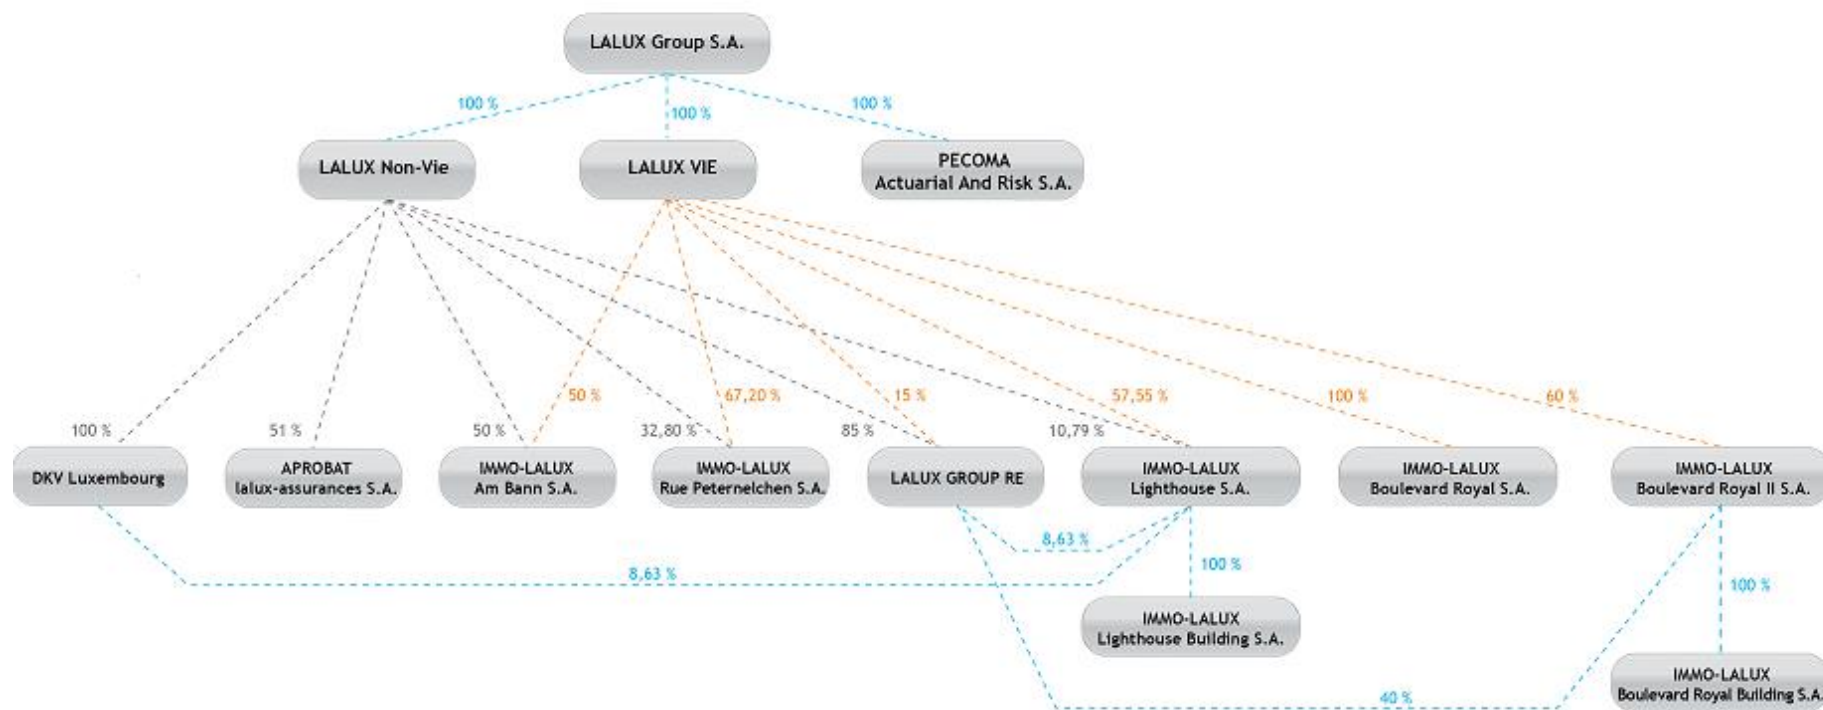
LALUX Group S.A.

100 %
100 %
100 %

LALUX Non-Vie

LALUX VIE

PECOMA
Actuarial And Risk S.A.

50 %
67,20 %
15 %
57,55 %
100 %
60 %

100 %
51 %
50 %
32,80 %
85 %
10,79 %

DKV Luxembourg

APROBAT
lalux-assurances S.A.

IMMO-LALUX
Am Bann S.A.

IMMO-LALUX
Rue Peternelchen S.A.

LALUX GROUP RE

IMMO-LALUX
Lighthouse S.A.

IMMO-LALUX
Boulevard Royal S.A.

IMMO-LALUX
Boulevard Royal II S.A.

8,63 %
8,63 %
100 %
100 %

IMMO-LALUX
Lighthouse Building S.A.

IMMO-LALUX
Boulevard Royal Building S.A.

40 %